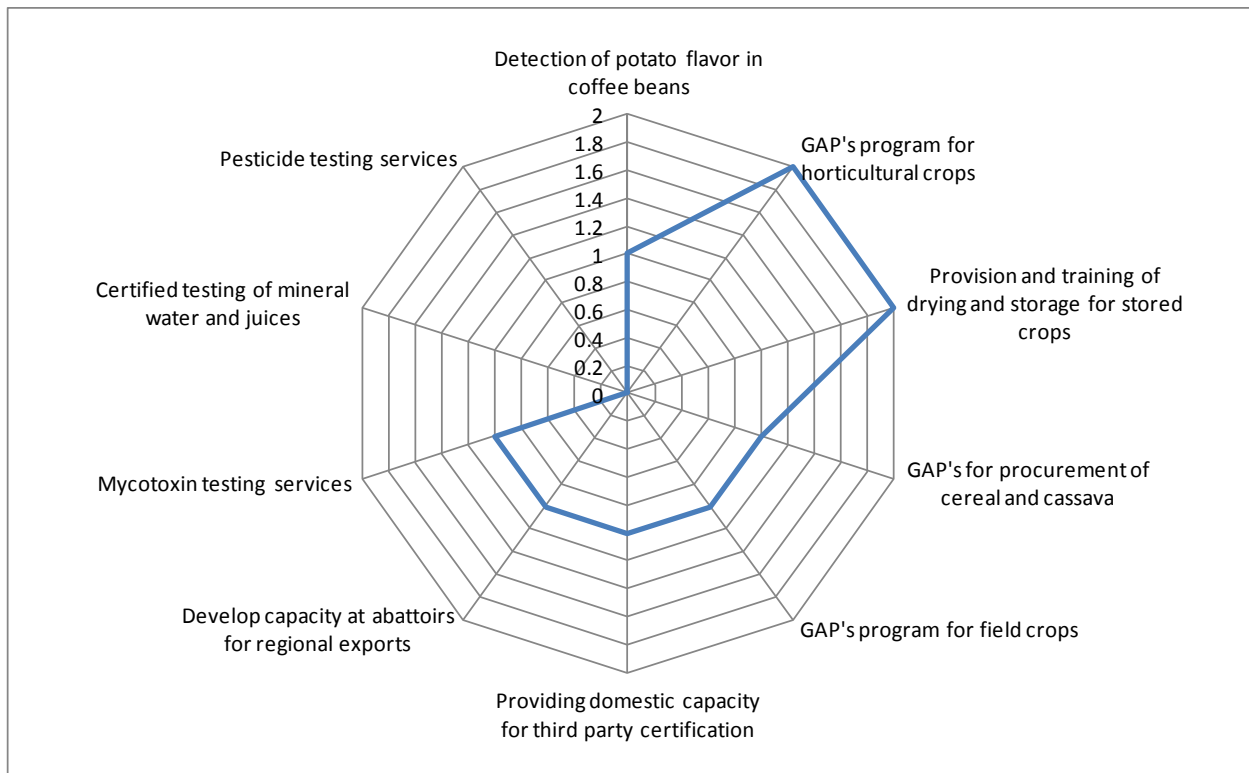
Detection of potato flavor in coffee beans

2
1.8
1.6
1.4
1.2
1
0.8
0.6
0.4
0.2
0

GAP's program for horticultural crops

Provision and training of drying and storage for stored crops

GAP's for procurement of cereal and cassava

GAP's program for field crops

Providing domestic capacity for third party certification

Develop capacity at abattoirs for regional exports

Mycotoxin testing services

Certified testing of mineral water and juices

Pesticide testing services